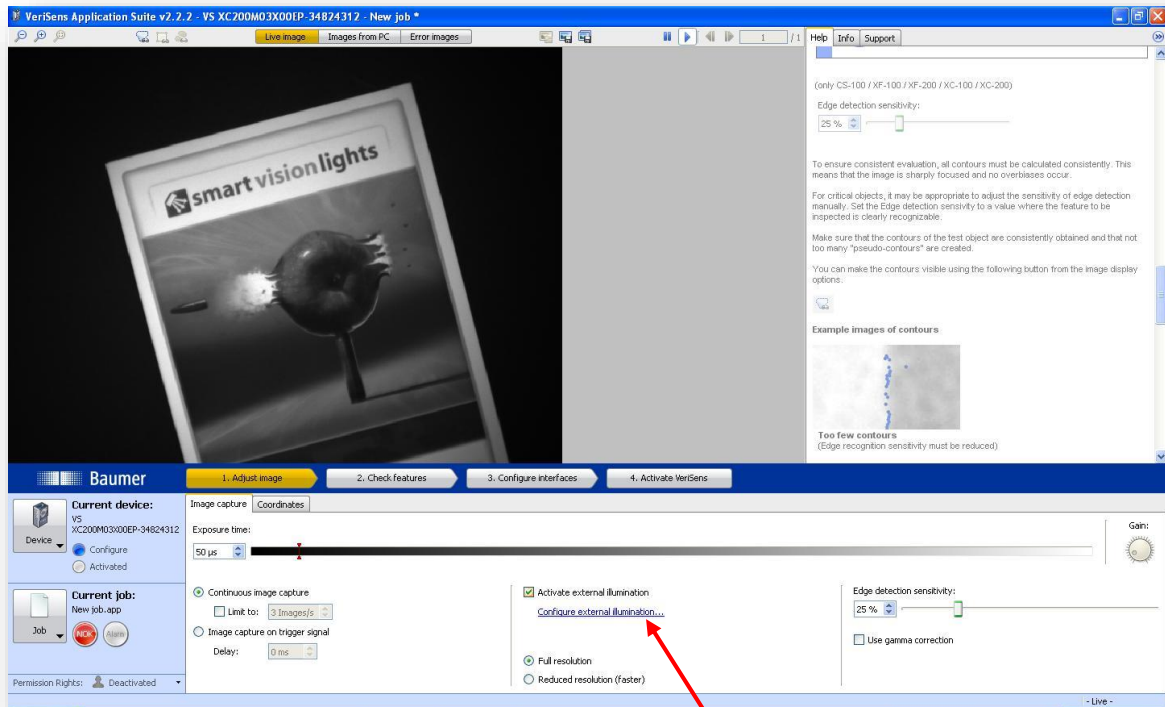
VeriSens Application Suite v2.2.2 - VS XC200M03X00EP-34824312 - New job *

Live image | Images from PC | Error images

1 /1

Help | Info | Support

(only CS-100 / XF-100 / XF-200 / XC-100 / XC-200)

Edge detection sensitivity:

25 %

To ensure consistent evaluation, all contours must be calculated consistently. This means that the image is sharply focused and no overbiases occur.

For critical objects, it may be appropriate to adjust the sensitivity of edge detection manually. Set the Edge detection sensivity to a value where the feature to be inspected is clearly recognizable.

Make sure that the contours of the test object are consistently obtained and that not too many "pseudo-contours" are created.

You can make the contours visible using the following button from the image display options.

Example images of contours

Too few contours
(Edge recognition sensitivity must be reduced)

smart vision lights

Baumer

1. Adjust image | 2. Check features | 3. Configure interfaces | 4. Activate VeriSens

Current device:
VS XC200M03X00EP-34824312
Device
Configure
Activated

Image capture | Coordinates

Exposure time:
50 µs

Gain:

Current job:
New job.app
Job
NOK
Alarm

Continuous image capture
Limit to: 3 Images/s
Image capture on trigger signal
Delay: 0 ms

Activate external illumination
Configure external illumination...

Full resolution
Reduced resolution (faster)

Edge detection sensitivity:
25 %
Use gamma correction

Permission Rights: Deactivated

- Live -